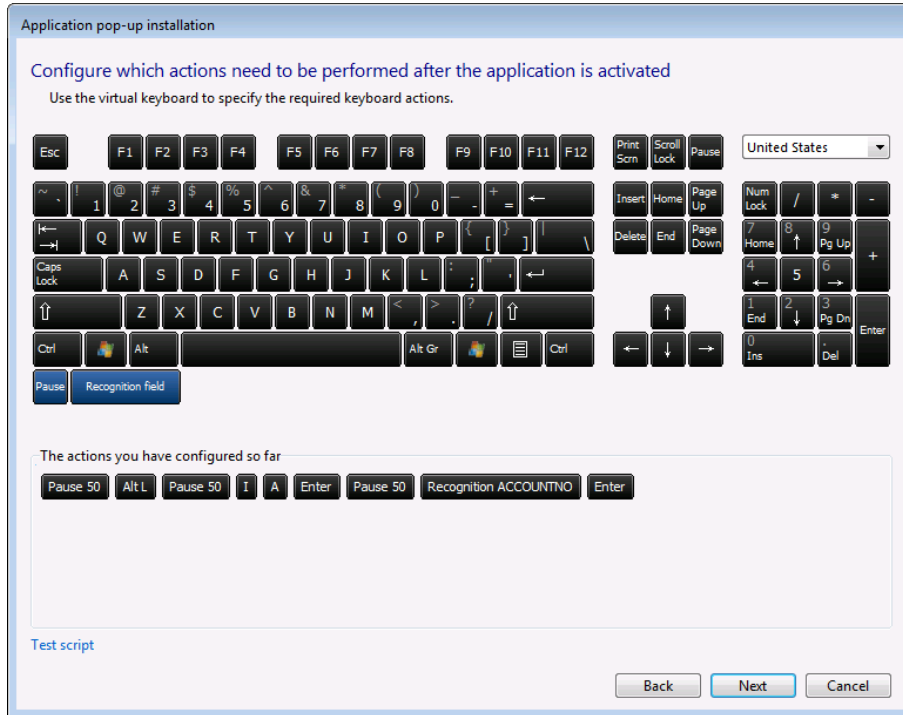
Application pop-up installation

Configure which actions need to be performed after the application is activated

Use the virtual keyboard to specify the required keyboard actions.

Esc F1 F2 F3 F4 F5 F6 F7 F8 F9 F10 F11 F12 Print Scrn Scroll Lock Pause

United States

~ ` ! 1 @ 2 # 3 $ 4 % 5 ^ 6 & 7 * 8 ( 9 ) 0 _ - + = ← Insert Home Page Up Num Lock / * -

Q W E R T Y U I O P { [ } ] | \ Delete End Page Down 7 Home 8 ↑ 9 Pg Up +

Caps Lock A S D F G H J K L : ; " ' 4 ← 5 6 →

⇧ Z X C V B N M < , > . ? / ⇧ ↑ 1 End 2 ↓ 3 Pg Dn Enter

Ctrl Alt Alt Gr Ctrl ← ↓ → 0 Ins . Del

Pause Recognition field

The actions you have configured so far

Pause 50 Alt L Pause 50 I A Enter Pause 50 Recognition ACCOUNTNO Enter

Test script

Back Next Cancel